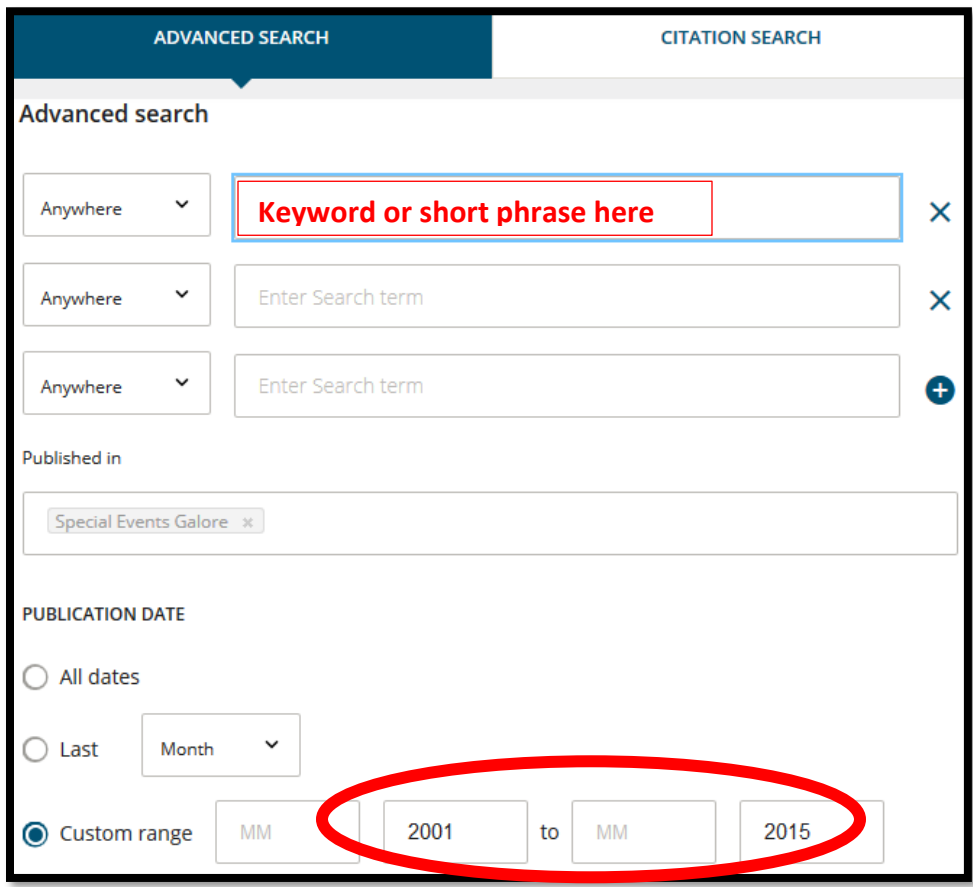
ADVANCED SEARCH

CITATION SEARCH

Advanced search

Anywhere

Keyword or short phrase here

Anywhere

Enter Search term

Anywhere

Enter Search term

Published in

Special Events Galore ×

PUBLICATION DATE

All dates

Last

Month

Custom range

MM

2001

to

MM

2015